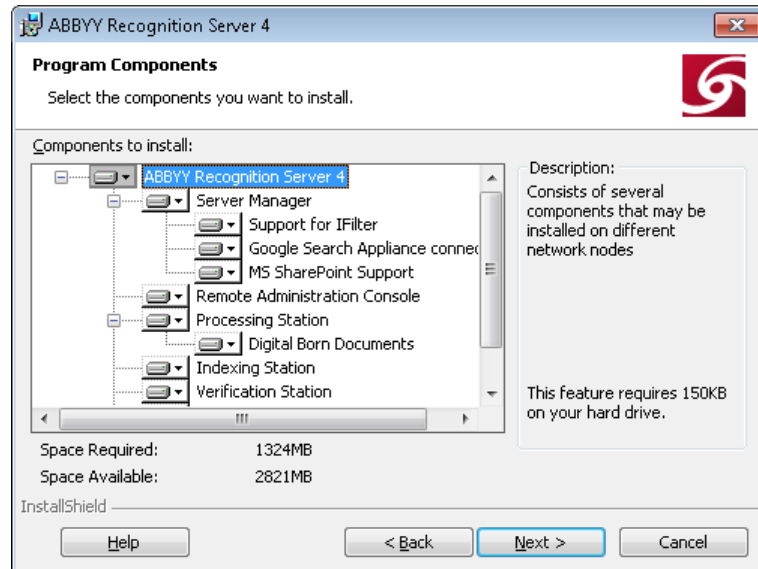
ABBYY Recognition Server 4

Program Components

Select the components you want to install.

Components to install:

ABBYY Recognition Server 4
Server Manager
Support for IFilter
Google Search Appliance connec
MS SharePoint Support
Remote Administration Console
Processing Station
Digital Born Documents
Indexing Station
Verification Station

Description:
Consists of several components that may be installed on different network nodes

This feature requires 150KB on your hard drive.

Space Required: 1324MB
Space Available: 2821MB

InstallShield

Help
< Back
Next >
Cancel